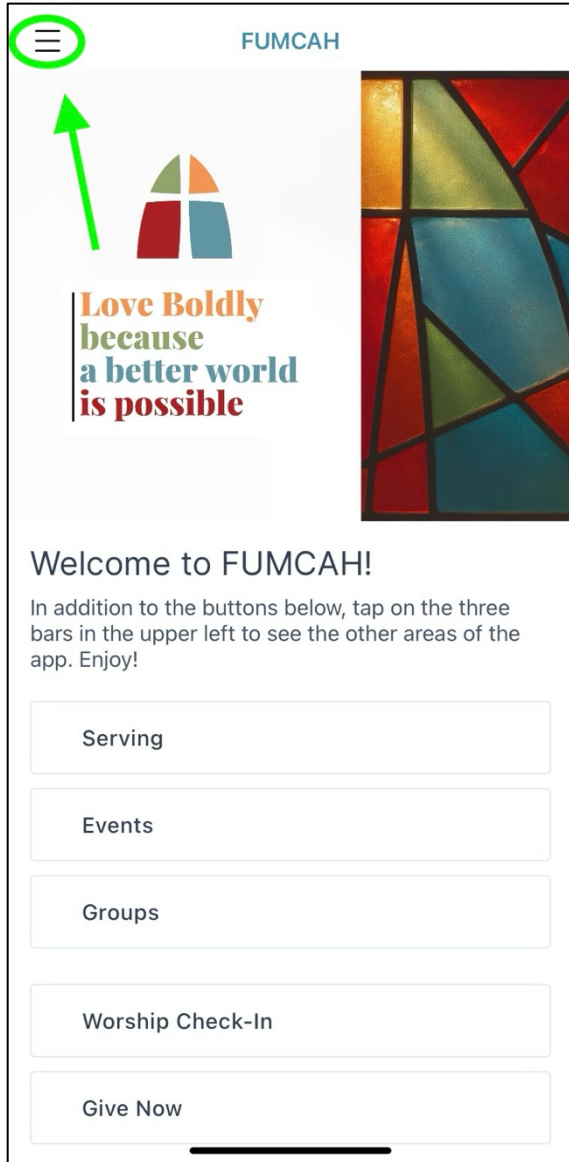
FUMCAH

Love Boldly
because
a better world
is possible

Welcome to FUMCAH!

In addition to the buttons below, tap on the three bars in the upper left to see the other areas of the app. Enjoy!

Serving

Events

Groups

Worship Check-In

Give Now